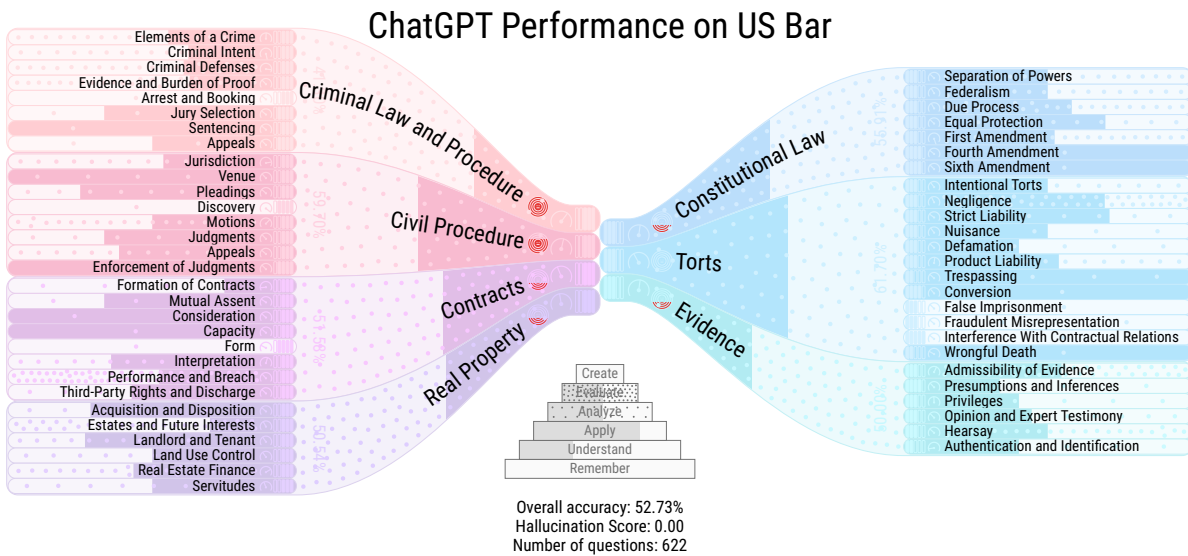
ChatGPT Performance on US Bar

Elements of a Crime
Criminal Intent
Criminal Defenses
Evidence and Burden of Proof
Arrest and Booking
Jury Selection
Sentencing
Appeals
Jurisdiction
Venue
Pleadings
Discovery
Motions
Judgments
Appeals
Enforcement of Judgments
Formation of Contracts
Mutual Assent
Consideration
Capacity
Form
Interpretation
Performance and Breach
Third-Party Rights and Discharge
Acquisition and Disposition
Estates and Future Interests
Landlord and Tenant
Land Use Control
Real Estate Finance
Servitudes

Criminal Law and Procedure
Civil Procedure
Contracts
Real Property

59.70%
51.58%
50.54%

Constitutional Law
Torts
Evidence

56.91%
47.70%

Separation of Powers
Federalism
Due Process
Equal Protection
First Amendment
Fourth Amendment
Sixth Amendment
Intentional Torts
Negligence
Strict Liability
Nuisance
Defamation
Product Liability
Trespassing
Conversion
False Imprisonment
Fraudulent Misrepresentation
Interference With Contractual Relations
Wrongful Death
Admissibility of Evidence
Presumptions and Inferences
Privileges
Opinion and Expert Testimony
Hearsay
Authentication and Identification

Create
Evaluate
Analyze
Apply
Understand
Remember

Overall accuracy: 52.73%
Hallucination Score: 0.00
Number of questions: 622